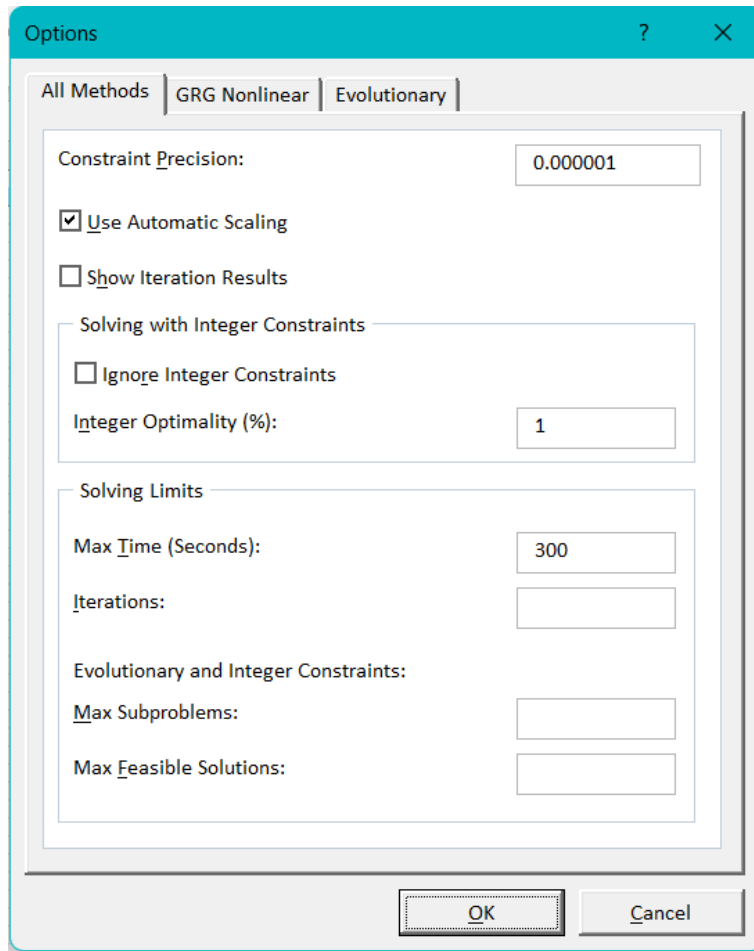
Options ? ✕

All Methods | GRG Nonlinear | Evolutionary

Constraint Precision: 0.000001

☑ Use Automatic Scaling

☐ Show Iteration Results

Solving with Integer Constraints

☐ Ignore Integer Constraints

Integer Optimality (%): 1

Solving Limits

Max Time (Seconds): 300

Iterations:

Evolutionary and Integer Constraints:

Max Subproblems:

Max Feasible Solutions:

OK | Cancel